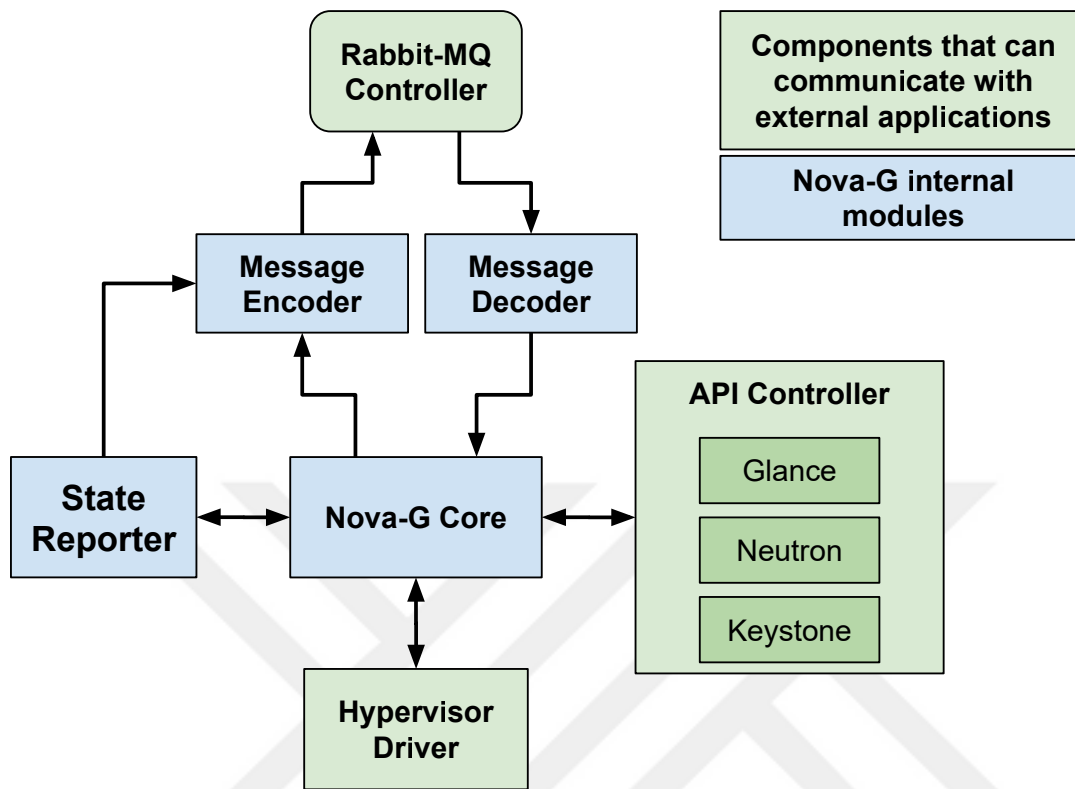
Rabbit-MQ Controller

Components that can communicate with external applications

Nova-G internal modules

Message Encoder

Message Decoder

API Controller

Glance

Neutron

Keystone

State Reporter

Nova-G Core

Hypervisor Driver